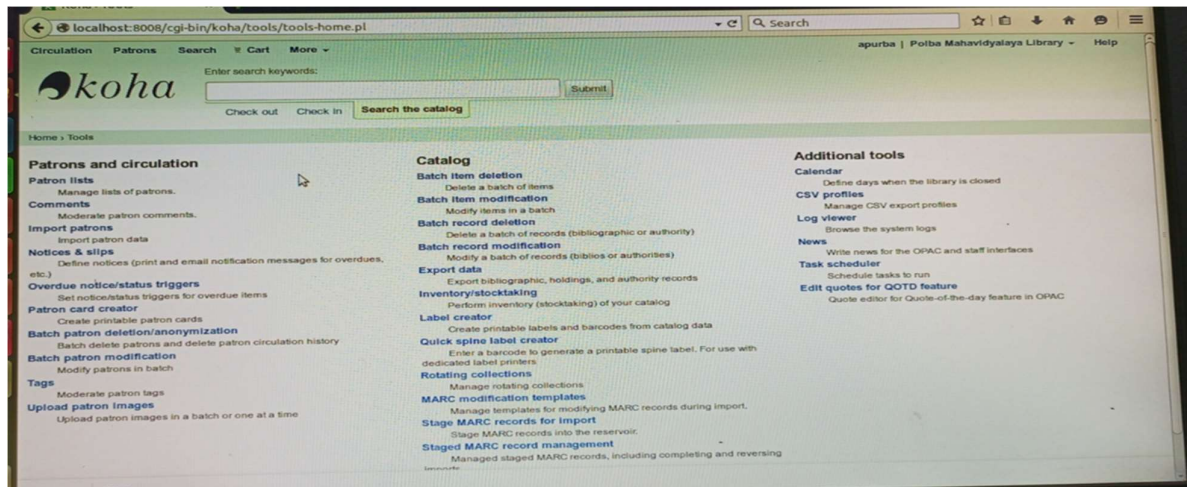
localhost:8008/cgi-bin/koha/tools/tools-home.pl

Search

Circulation Patrons Search Cart More

apurba | Polba Mahavidyalaya Library Help

koha

Enter search keywords:

Submit

Check out Check in Search the catalog

Home › Tools

Patrons and circulation

Patron lists
Manage lists of patrons.

Comments
Moderate patron comments.

Import patrons
Import patron data

Notices & slips
Define notices (print and email notification messages for overdues, etc.)

Overdue notice/status triggers
Set notice/status triggers for overdue items

Patron card creator
Create printable patron cards

Batch patron deletion/anonymization
Batch delete patrons and delete patron circulation history

Batch patron modification
Modify patrons in batch

Tags
Moderate patron tags

Upload patron images
Upload patron images in a batch or one at a time

Catalog

Batch item deletion
Delete a batch of items

Batch item modification
Modify items in a batch

Batch record deletion
Delete a batch of records (bibliographic or authority)

Batch record modification
Modify a batch of records (biblios or authorities)

Export data
Export bibliographic, holdings, and authority records

Inventory/stocktaking
Perform inventory (stocktaking) of your catalog

Label creator
Create printable labels and barcodes from catalog data

Quick spine label creator
Enter a barcode to generate a printable spine label. For use with dedicated label printers

Rotating collections
Manage rotating collections

MARC modification templates
Manage templates for modifying MARC records during import.

Stage MARC records for import
Stage MARC records into the reservoir.

Staged MARC record management
Managed staged MARC records, including completing and reversing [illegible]

Additional tools

Calendar
Define days when the library is closed

CSV profiles
Manage CSV export profiles

Log viewer
Browse the system logs

News
Write news for the OPAC and staff interfaces

Task scheduler
Schedule tasks to run

Edit quotes for QOTD feature
Quote editor for Quote-of-the-day feature in OPAC